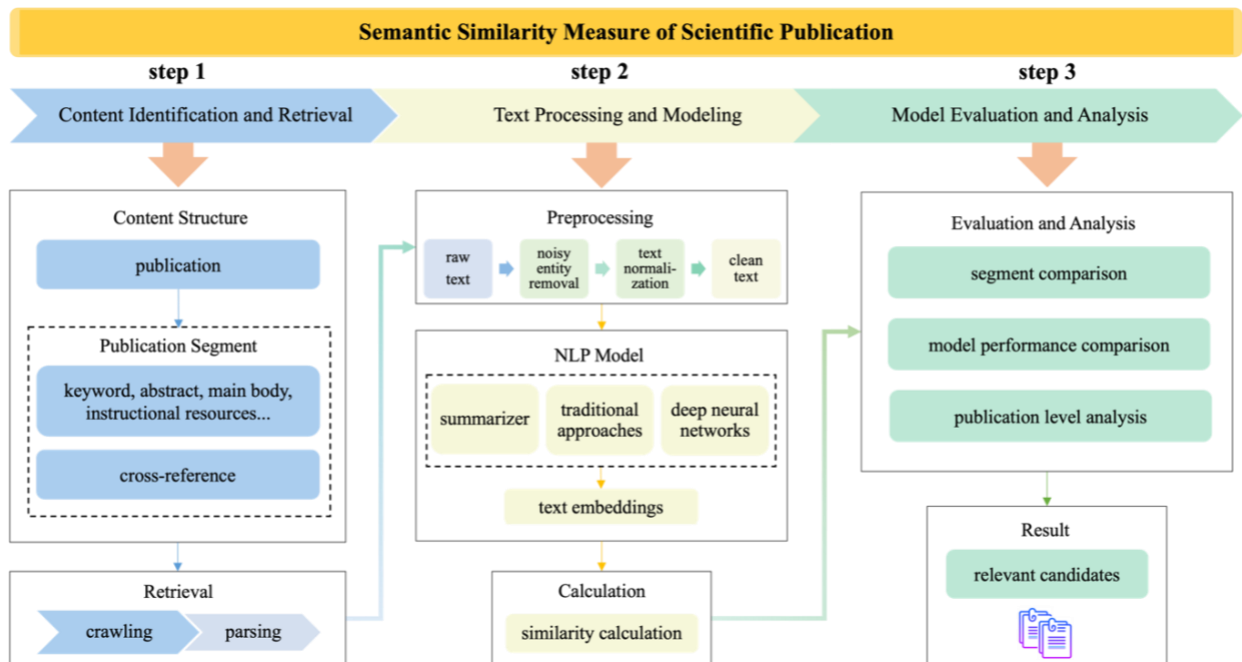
Semantic Similarity Measure of Scientific Publication

step 1

Content Identification and Retrieval

Content Structure

publication

Publication Segment

keyword, abstract, main body, instructional resources...

cross-reference

Retrieval

crawling

parsing

step 2

Text Processing and Modeling

Preprocessing

raw text

noisy entity removal

text normalization

clean text

NLP Model

summarizer

traditional approaches

deep neural networks

text embeddings

Calculation

similarity calculation

step 3

Model Evaluation and Analysis

Evaluation and Analysis

segment comparison

model performance comparison

publication level analysis

Result

relevant candidates